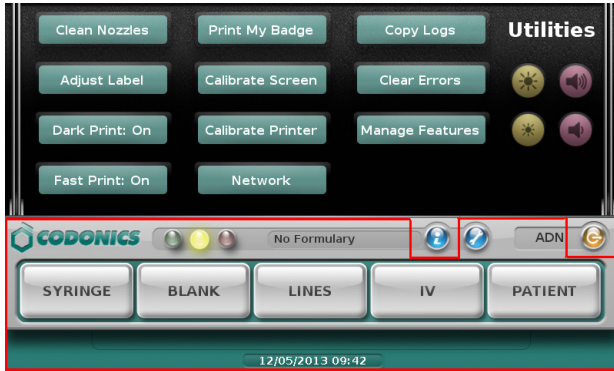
Clean Nozzles
Print My Badge
Copy Logs
Utilities
Adjust Label
Calibrate Screen
Clear Errors
Dark Print: On
Calibrate Printer
Manage Features
Fast Print: On
Network

CODONICS
No Formulary
ADN

SYRINGE
BLANK
LINES
IV
PATIENT

12/05/2013 09:42